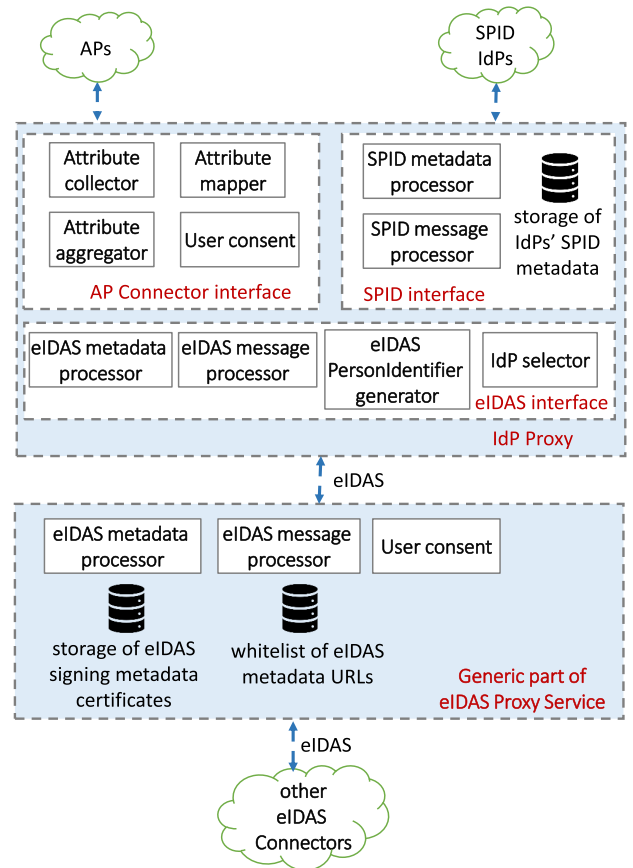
APs

SPID IdPs

Attribute collector

Attribute mapper

Attribute aggregator

User consent

AP Connector interface

SPID metadata processor

SPID message processor

storage of IdPs' SPID metadata

SPID interface

eIDAS metadata processor

eIDAS message processor

eIDAS PersonIdentifier generator

IdP selector

eIDAS interface

IdP Proxy

eIDAS

eIDAS metadata processor

eIDAS message processor

User consent

storage of eIDAS signing metadata certificates

whitelist of eIDAS metadata URLs

Generic part of eIDAS Proxy Service

eIDAS

other eIDAS Connectors